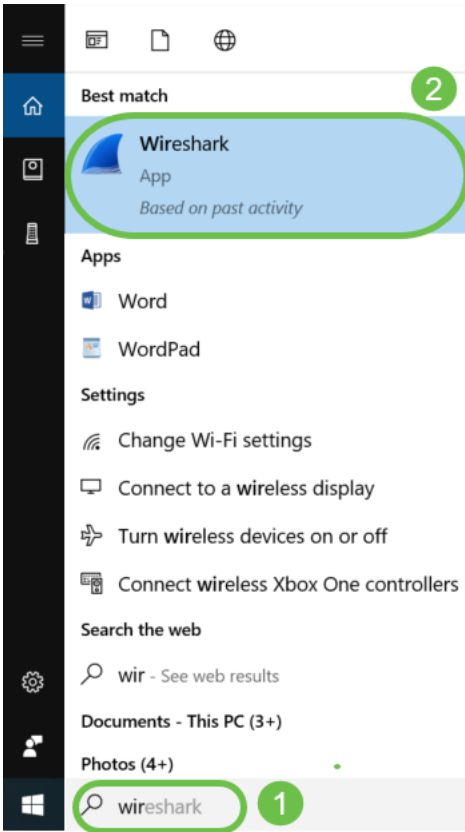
Best match

2

Wireshark

App

Based on past activity

Apps

Word

WordPad

Settings

Change Wi-Fi settings

Connect to a wireless display

Turn wireless devices on or off

Connect wireless Xbox One controllers

Search the web

wir - See web results

Documents - This PC (3+)

Photos (4+)

wireshark

1